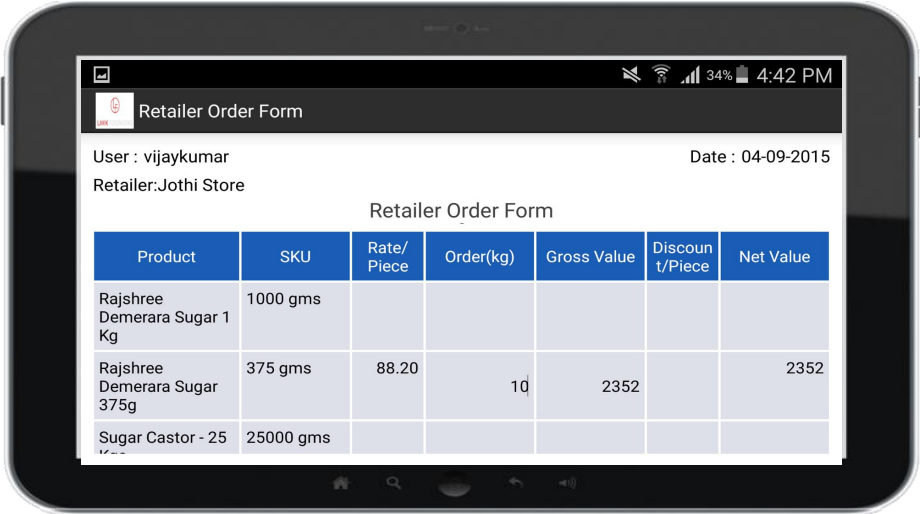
34% 4:42 PM

Retailer Order Form

User : vijaykumar

Date : 04-09-2015

Retailer:Jothi Store

Retailer Order Form

| Product | SKU | Rate/ Piece | Order(kg) | Gross Value | Discoun t/Piece | Net Value |
|---|---|---|---|---|---|---|
| Rajshree Demerara Sugar 1 Kg | 1000 gms | | | | | |
| Rajshree Demerara Sugar 375g | 375 gms | 88.20 | 10 | 2352 | | 2352 |
| Sugar Castor - 25 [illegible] | 25000 gms | | | | | |